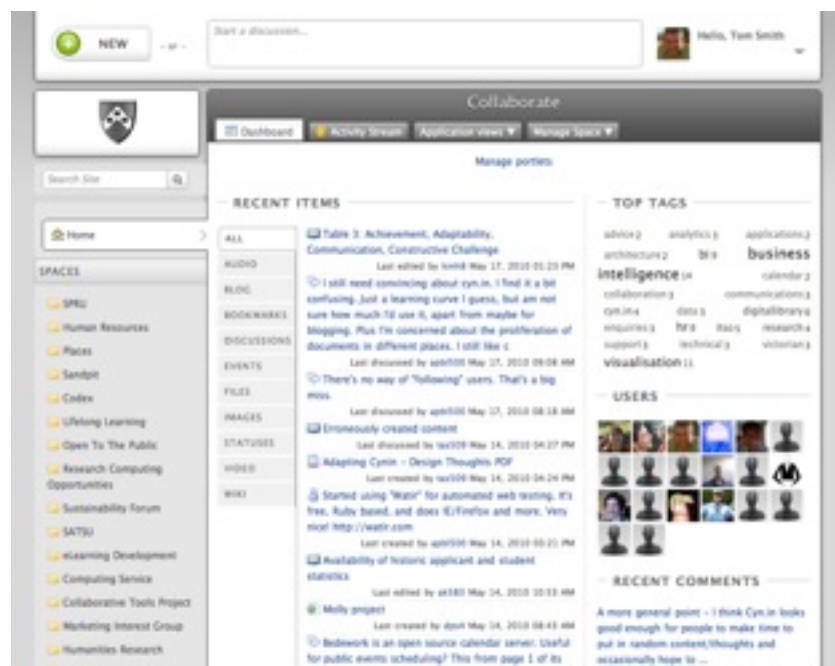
NEW -or-

Start a discussion...

Hello, Tom Smith

Search Site

Home

SPACES

SPRU
Human Resources
Places
Sandpit
Codex
Lifelong Learning
Open To The Public
Research Computing Opportunities
Sustainability Forum
SATSU
eLearning Development
Computing Service
Collaborative Tools Project
Marketing Interest Group
Humanities Research

Collaborate

Dashboard | Activity Stream | Application views ▼ | Manage Space ▼

Manage portlets

RECENT ITEMS

ALL
AUDIO
BLOG
BOOKMARKS
DISCUSSIONS
EVENTS
FILES
IMAGES
STATUSES
VIDEO
WIKI

Table 3: Achievement, Adaptability, Communication, Constructive Challenge
Last edited by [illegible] May 17, 2010 01:23 PM

I still need convincing about cyn.in. I find it a bit confusing. Just a learning curve I guess, but am not sure how much I'd use it, apart from maybe for blogging. Plus I'm concerned about the proliferation of documents in different places. I still like c
Last discussed by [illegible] May 17, 2010 09:08 AM

There's no way of "following" users. That's a big miss.
Last discussed by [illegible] May 17, 2010 08:18 AM

Erroneously created content
Last discussed by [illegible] May 14, 2010 04:27 PM

Adapting Cynin – Design Thoughts PDF
Last created by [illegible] May 14, 2010 04:24 PM

Started using "Watir" for automated web testing. It's free, Ruby based, and does IE/Firefox and more. Very nice! http://watir.com
Last created by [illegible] May 14, 2010 03:21 PM

Availability of historic applicant and student statistics
Last edited by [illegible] May 14, 2010 10:53 AM

Molly project
Last created by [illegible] May 14, 2010 08:43 AM

Bedework is an open source calendar server. Useful for public events scheduling? This from page 1 of its

TOP TAGS

advice 2 analytics 3 applications 2 architecture 2 bi 9 business intelligence 14 calendar 2 collaboration 3 communications 3 cyn.in 4 data 3 digitallibrary 4 enquiries 3 hr 8 itaos 3 research 4 support 3 technical 3 victorian 3 visualisation 11

USERS

RECENT COMMENTS

A more general point – I think Cyn.in looks good enough for people to make time to put in random content/thoughts and occasionally hope to ...